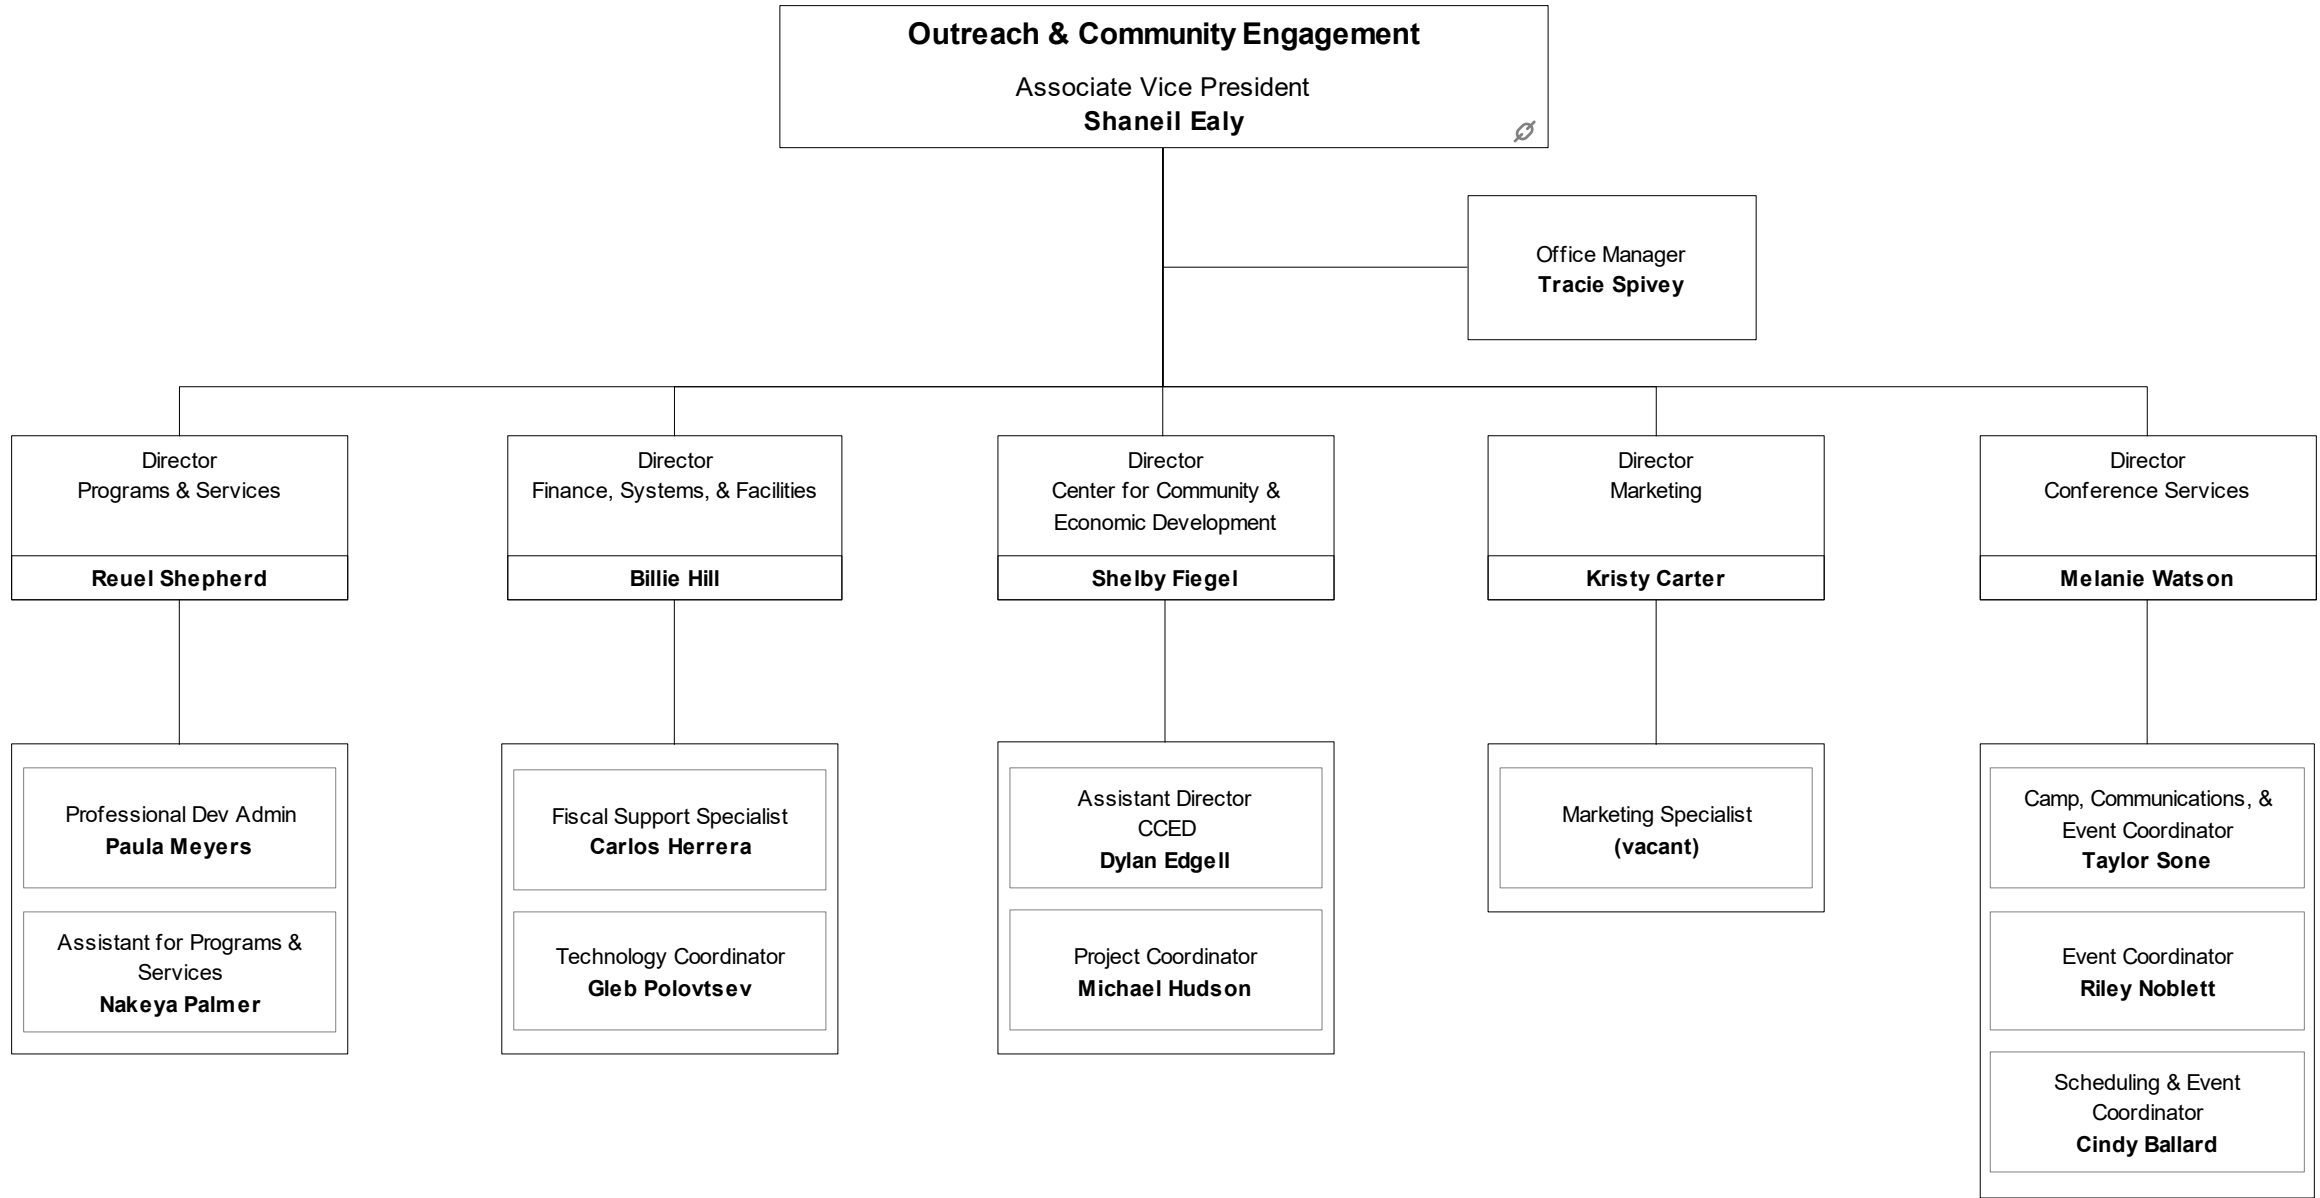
Outreach & Community Engagement

Associate Vice President
Shaneil Ealy

Office Manager
Tracie Spivey

Director
Programs & Services
Reuel Shepherd

Director
Finance, Systems, & Facilities
Billie Hill

Director
Center for Community & Economic Development
Shelby Fiegel

Director
Marketing
Kristy Carter

Director
Conference Services
Melanie Watson

Professional Dev Admin
Paula Meyers

Assistant for Programs & Services
Nakeya Palmer

Fiscal Support Specialist
Carlos Herrera

Technology Coordinator
Gleb Polovtsev

Assistant Director
CCED
Dylan Edgell

Project Coordinator
Michael Hudson

Marketing Specialist
(vacant)

Camp, Communications, & Event Coordinator
Taylor Sone

Event Coordinator
Riley Noblett

Scheduling & Event Coordinator
Cindy Ballard